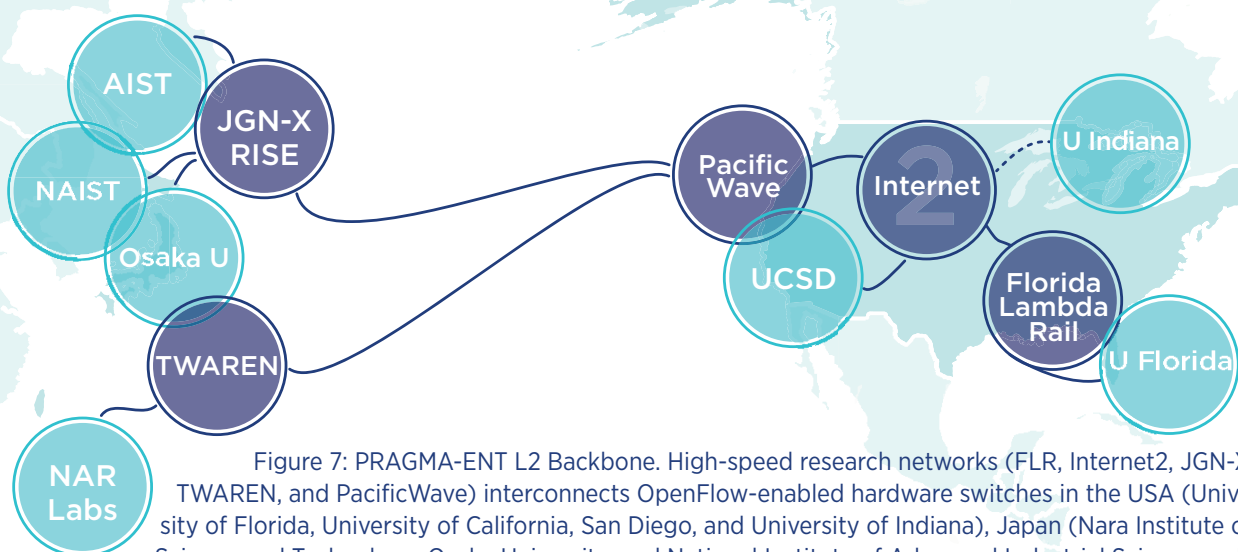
AIST

JGN-X RISE

NAIST

Osaka U

TWAREN

NAR Labs

Pacific Wave

UCSD

Internet 2

U Indiana

Florida Lambda Rail

U Florida

Figure 7: PRAGMA-ENT L2 Backbone. High-speed research networks (FLR, Internet2, JGN-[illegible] TWAREN, and PacificWave) interconnects OpenFlow-enabled hardware switches in the USA (Univ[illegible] sity of Florida, University of California, San Diego, and University of Indiana), Japan (Nara Institute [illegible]

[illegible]